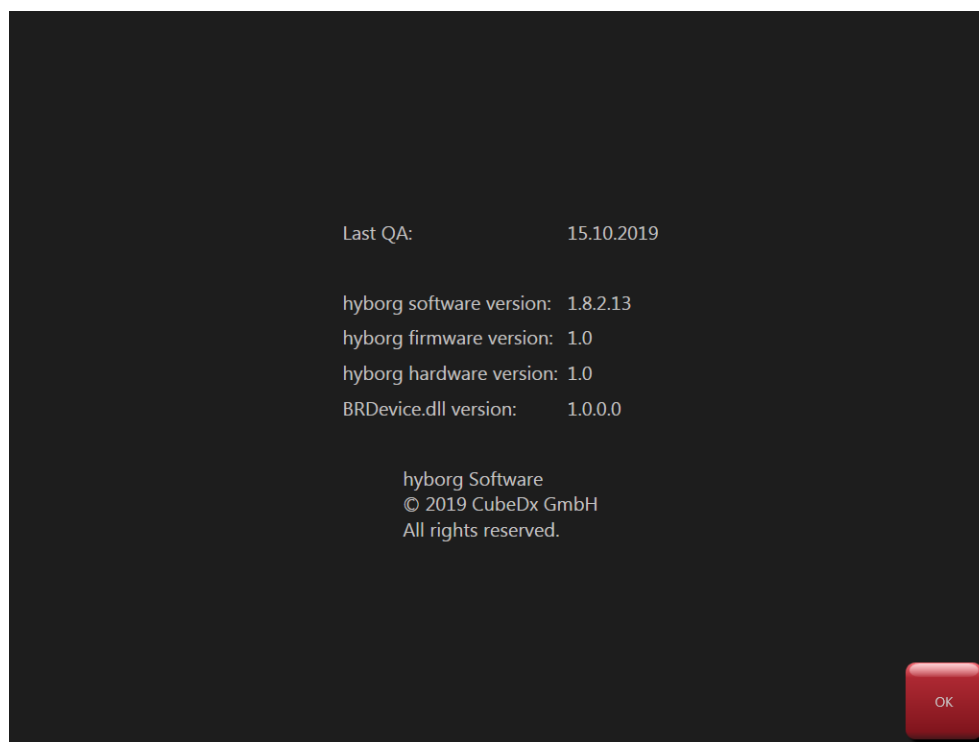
Last QA: 15.10.2019

hyborg software version: 1.8.2.13
hyborg firmware version: 1.0
hyborg hardware version: 1.0
BRDevice.dll version: 1.0.0.0

hyborg Software
© 2019 CubeDx GmbH
All rights reserved.

OK